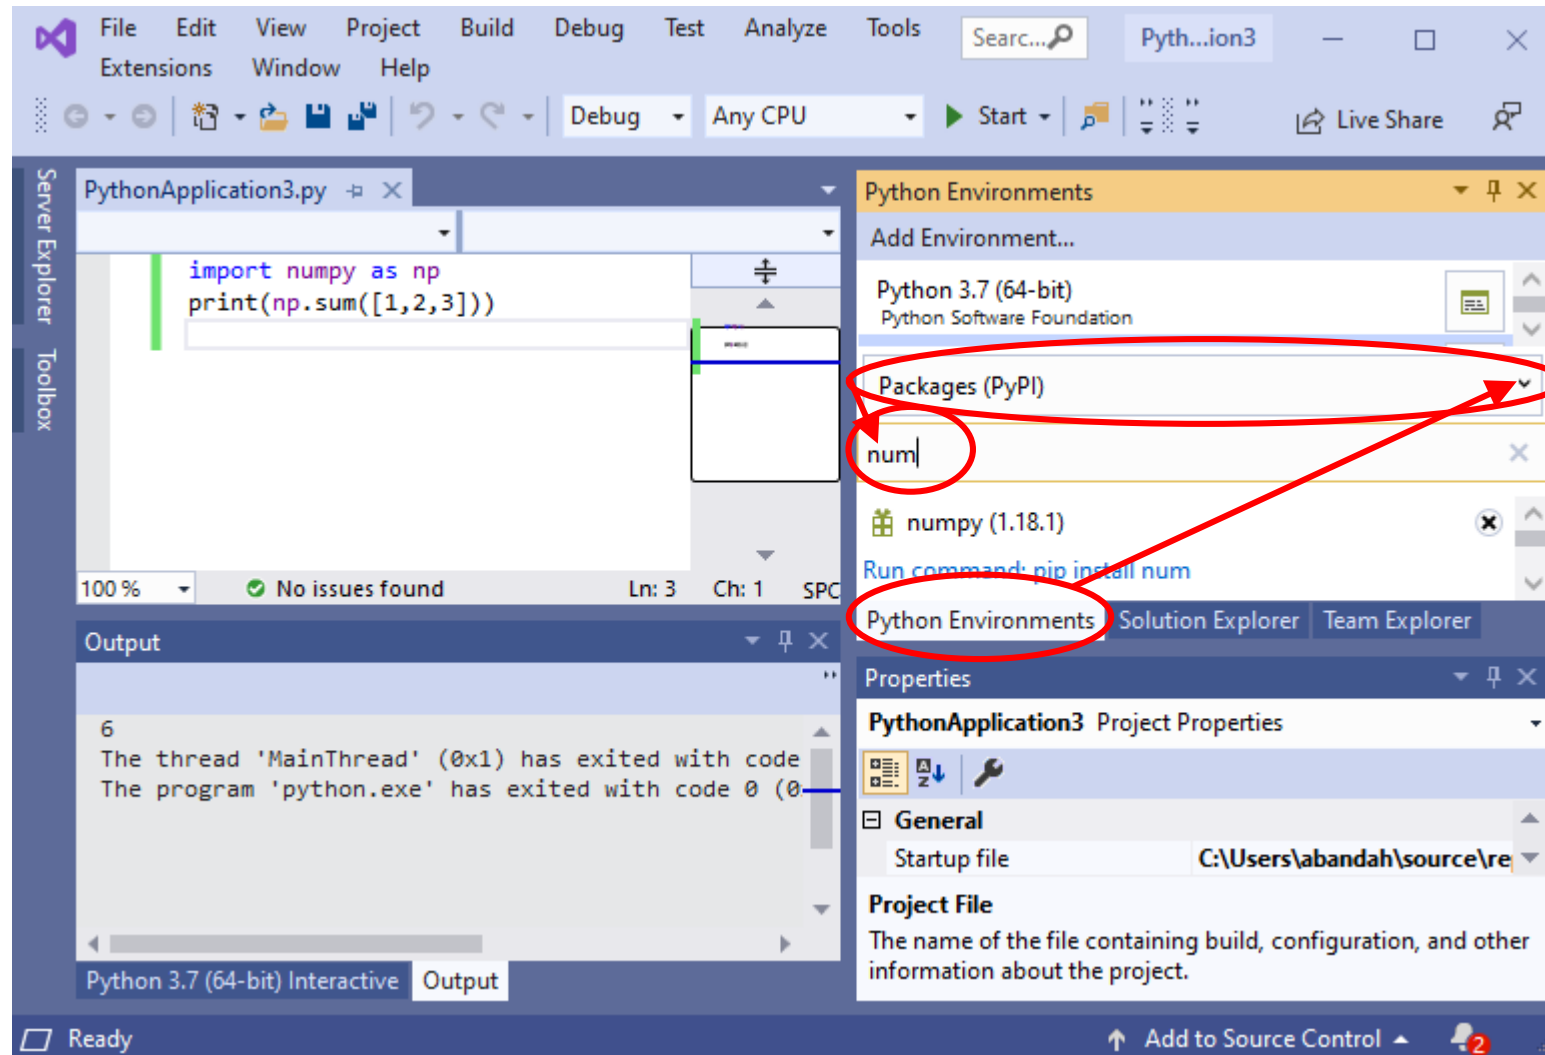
File Edit View Project Build Debug Test Analyze Tools Searc... Pyth...ion3
Extensions Window Help

Debug Any CPU Start Live Share

Server Explorer Toolbox

PythonApplication3.py

import numpy as np
print(np.sum([1,2,3]))

100 % No issues found Ln: 3 Ch: 1 SPC

Output

6
The thread 'MainThread' (0x1) has exited with code
The program 'python.exe' has exited with code 0 (0

Python 3.7 (64-bit) Interactive Output

Python Environments

Add Environment...

Python 3.7 (64-bit)
Python Software Foundation

Packages (PyPI)

num

numpy (1.18.1)

Run command: pip install num

Python Environments Solution Explorer Team Explorer

Properties

PythonApplication3 Project Properties

General
Startup file C:\Users\abandah\source\re

Project File
The name of the file containing build, configuration, and other information about the project.

Ready Add to Source Control 2